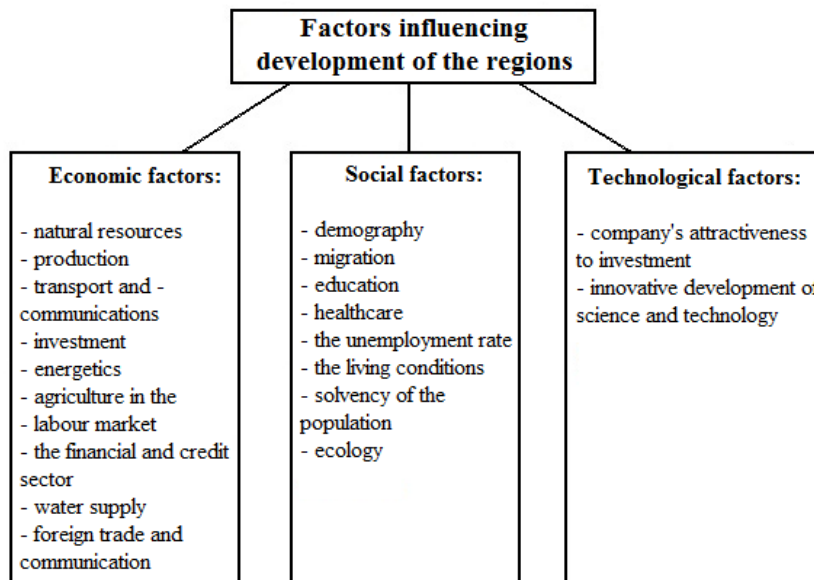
Factors influencing development of the regions

Economic factors:

- natural resources
- production
- transport and - communications
- investment
- energetics
- agriculture in the
- labour market
- the financial and credit sector
- water supply
- foreign trade and communication

Social factors:

- demography
- migration
- education
- healthcare
- the unemployment rate
- the living conditions
- solvency of the population
- ecology

Technological factors:

- company's attractiveness to investment
- innovative development o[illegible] science and technology